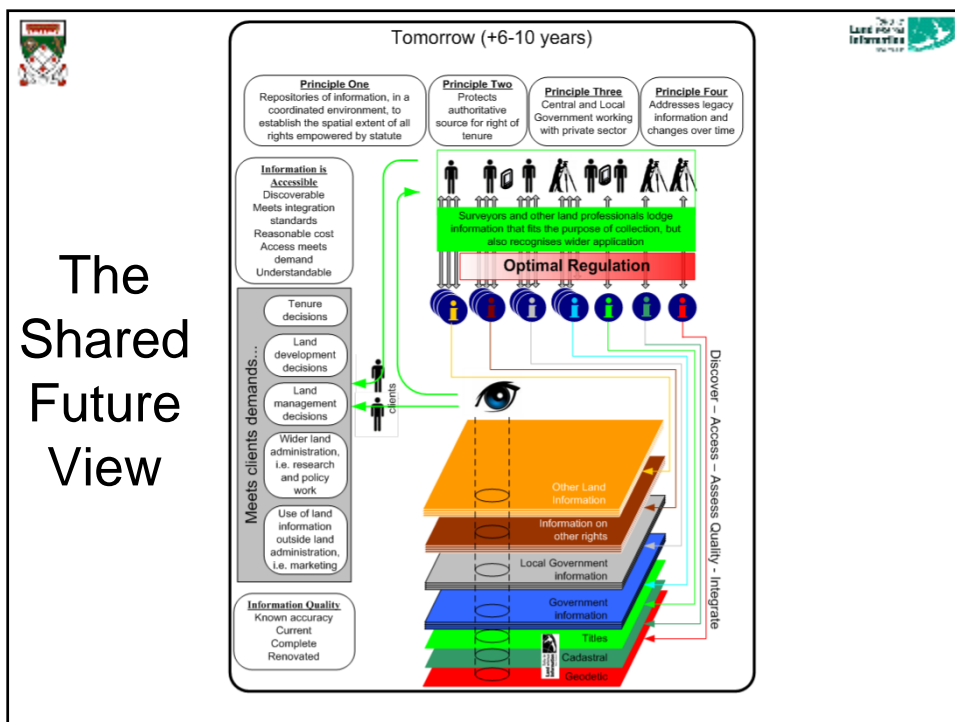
The Shared Future View

Land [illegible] Information

Tomorrow (+6-10 years)

Principle One
Repositories of information, in a coordinated environment, to establish the spatial extent of all rights empowered by statute

Principle Two
Protects authoritative source for right of tenure

Principle Three
Central and Local Government working with private sector

Principle Four
Addresses legacy information and changes over time

Information is Accessible
Discoverable
Meets integration standards
Reasonable cost
Access meets demand
Understandable

Surveyors and other land professionals lodge information that fits the purpose of collection, but also recognises wider application

Optimal Regulation

Meets clients demands...

Tenure decisions

Land development decisions

Land management decisions

Wider land administration, i.e. research and policy work

Use of land information outside land administration, i.e. marketing

clients

Discover – Access – Assess Quality - Integrate

Other Land Information

Information on other rights

Local Government information

Government information

Titles

Cadastral

Geodetic

Information Quality
Known accuracy
Current
Complete
Renovated